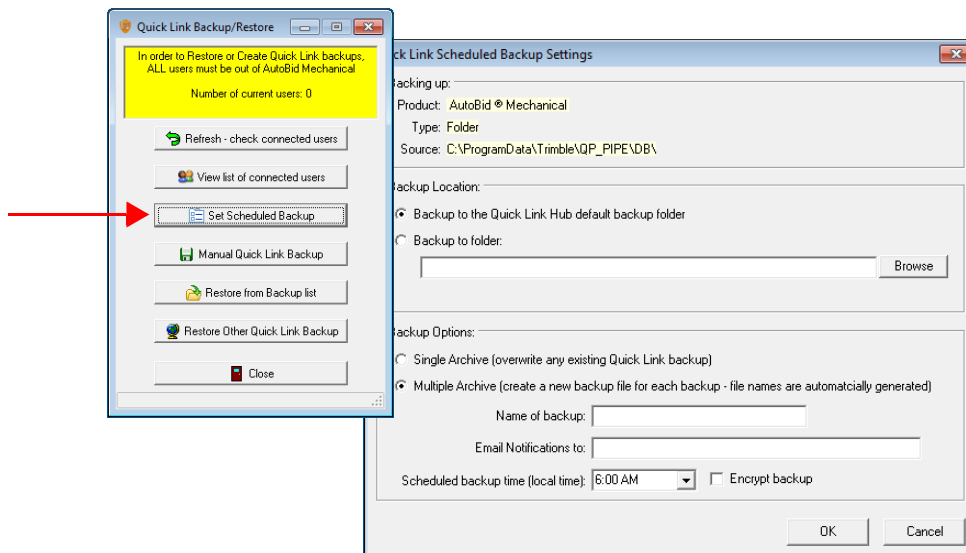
Quick Link Backup/Restore

In order to Restore or Create Quick Link backups, ALL users must be out of AutoBid Mechanical

Number of current users: 0

Refresh - check connected users

View list of connected users

Set Scheduled Backup

Manual Quick Link Backup

Restore from Backup list

Restore Other Quick Link Backup

Close

ck Link Scheduled Backup Settings

acking up:

Product: AutoBid ® Mechanical

Type: Folder

Source: C:\ProgramData\Trimble\QP_PIPE\DB\

ackup Location:

Backup to the Quick Link Hub default backup folder

Backup to folder:

Browse

ackup Options:

Single Archive (overwrite any existing Quick Link backup)

Multiple Archive (create a new backup file for each backup - file names are automatcially generated)

Name of backup:

Email Notifications to:

Scheduled backup time (local time): 6:00 AM

Encrypt backup

OK

Cancel